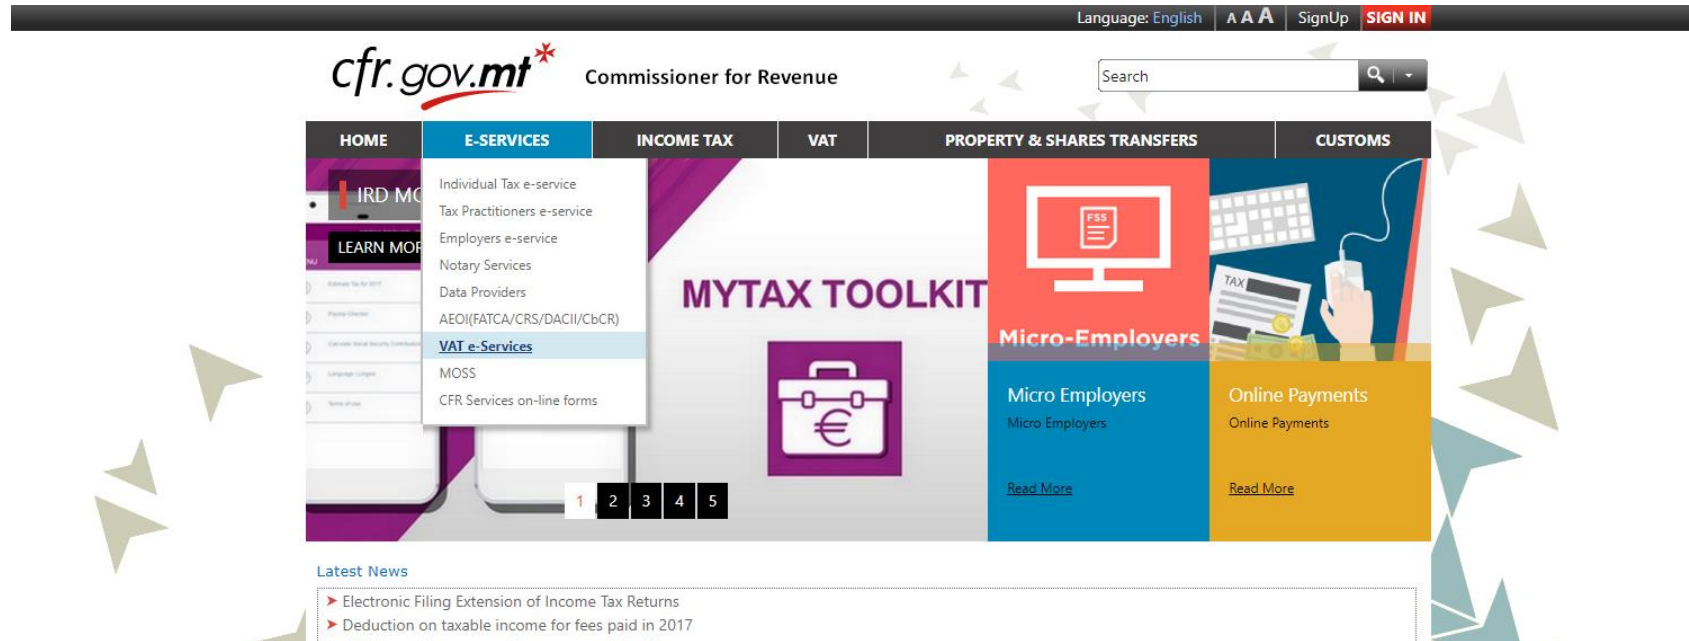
Language: English | A A A | SignUp | SIGN IN

cfr.gov.mt

Commissioner for Revenue

Search

HOME | E-SERVICES | INCOME TAX | VAT | PROPERTY & SHARES TRANSFERS | CUSTOMS

Individual Tax e-service
Tax Practitioners e-service
Employers e-service
Notary Services
Data Providers
AEOI(FATCA/CRS/DACII/CbCR)
VAT e-Services
MOSS
CFR Services on-line forms

IRD MO
LEARN MOR

MYTAX TOOLKIT

FSS

Micro-Employers

TAX

Micro Employers
Micro Employers
Read More

Online Payments
Online Payments
Read More

1 2 3 4 5

Latest News
➤ Electronic Filing Extension of Income Tax Returns
➤ Deduction on taxable income for fees paid in 2017